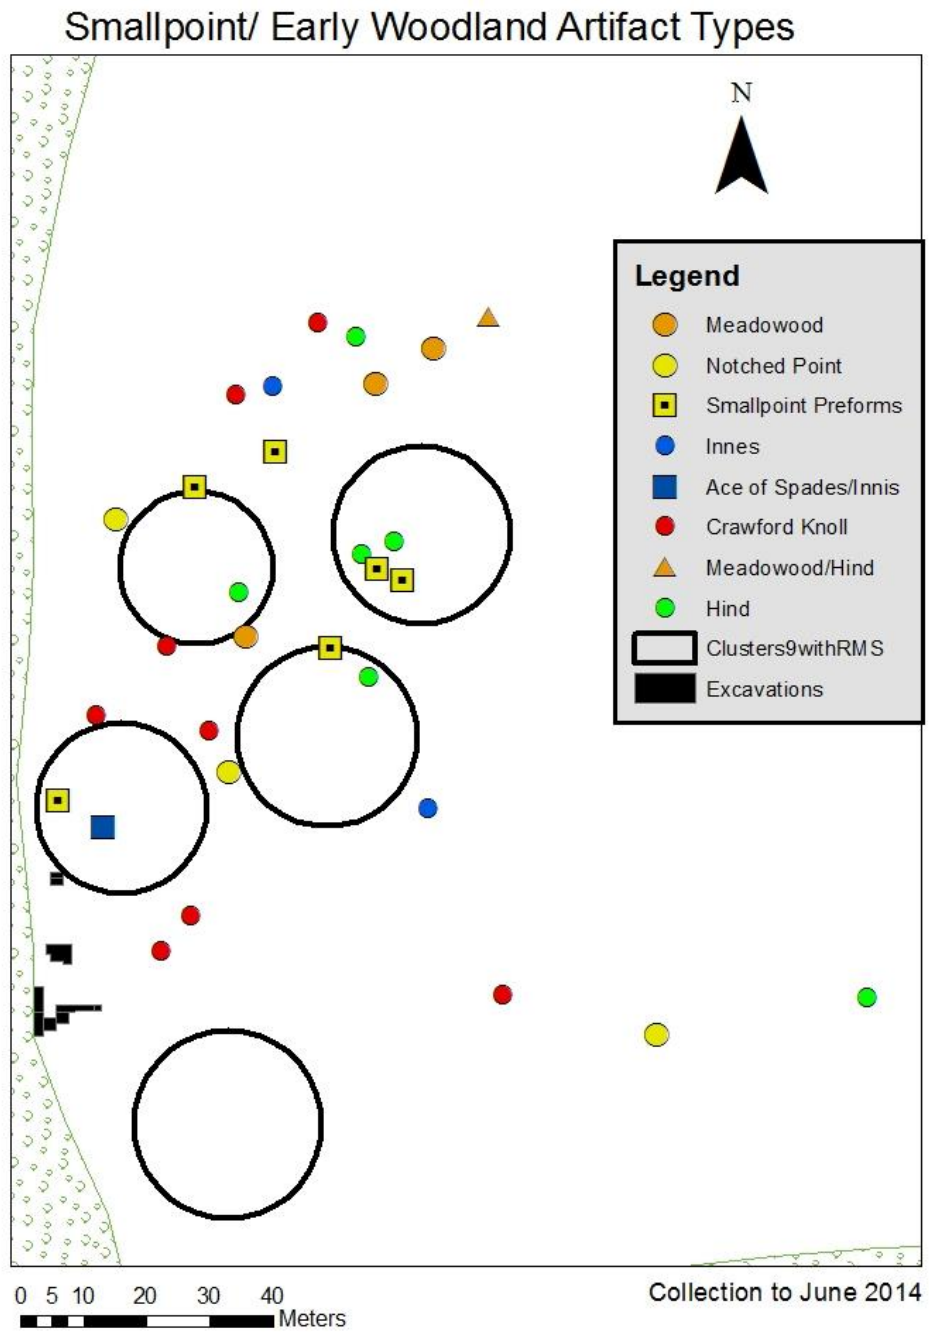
Smallpoint/ Early Woodland Artifact Types

N

Legend

Meadowood

Notched Point

Smallpoint Preforms

Innes

Ace of Spades/Innis

Crawford Knoll

Meadowood/Hind

Hind

Clusters9withRMS

Excavations

0 5 10 20 30 40
Meters

Collection to June 2014